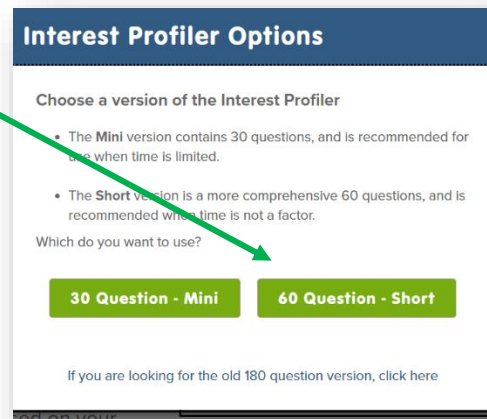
Interest Profiler Options

Choose a version of the Interest Profiler

- The **Mini** version contains 30 questions, and is recommended for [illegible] when time is limited.

- The **Short** version is a more comprehensive 60 questions, and is recommended wh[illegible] time is not a factor.

Which do you want to use?

30 Question - Mini

60 Question - Short

If you are looking for the old 180 question version, click here

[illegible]red on your